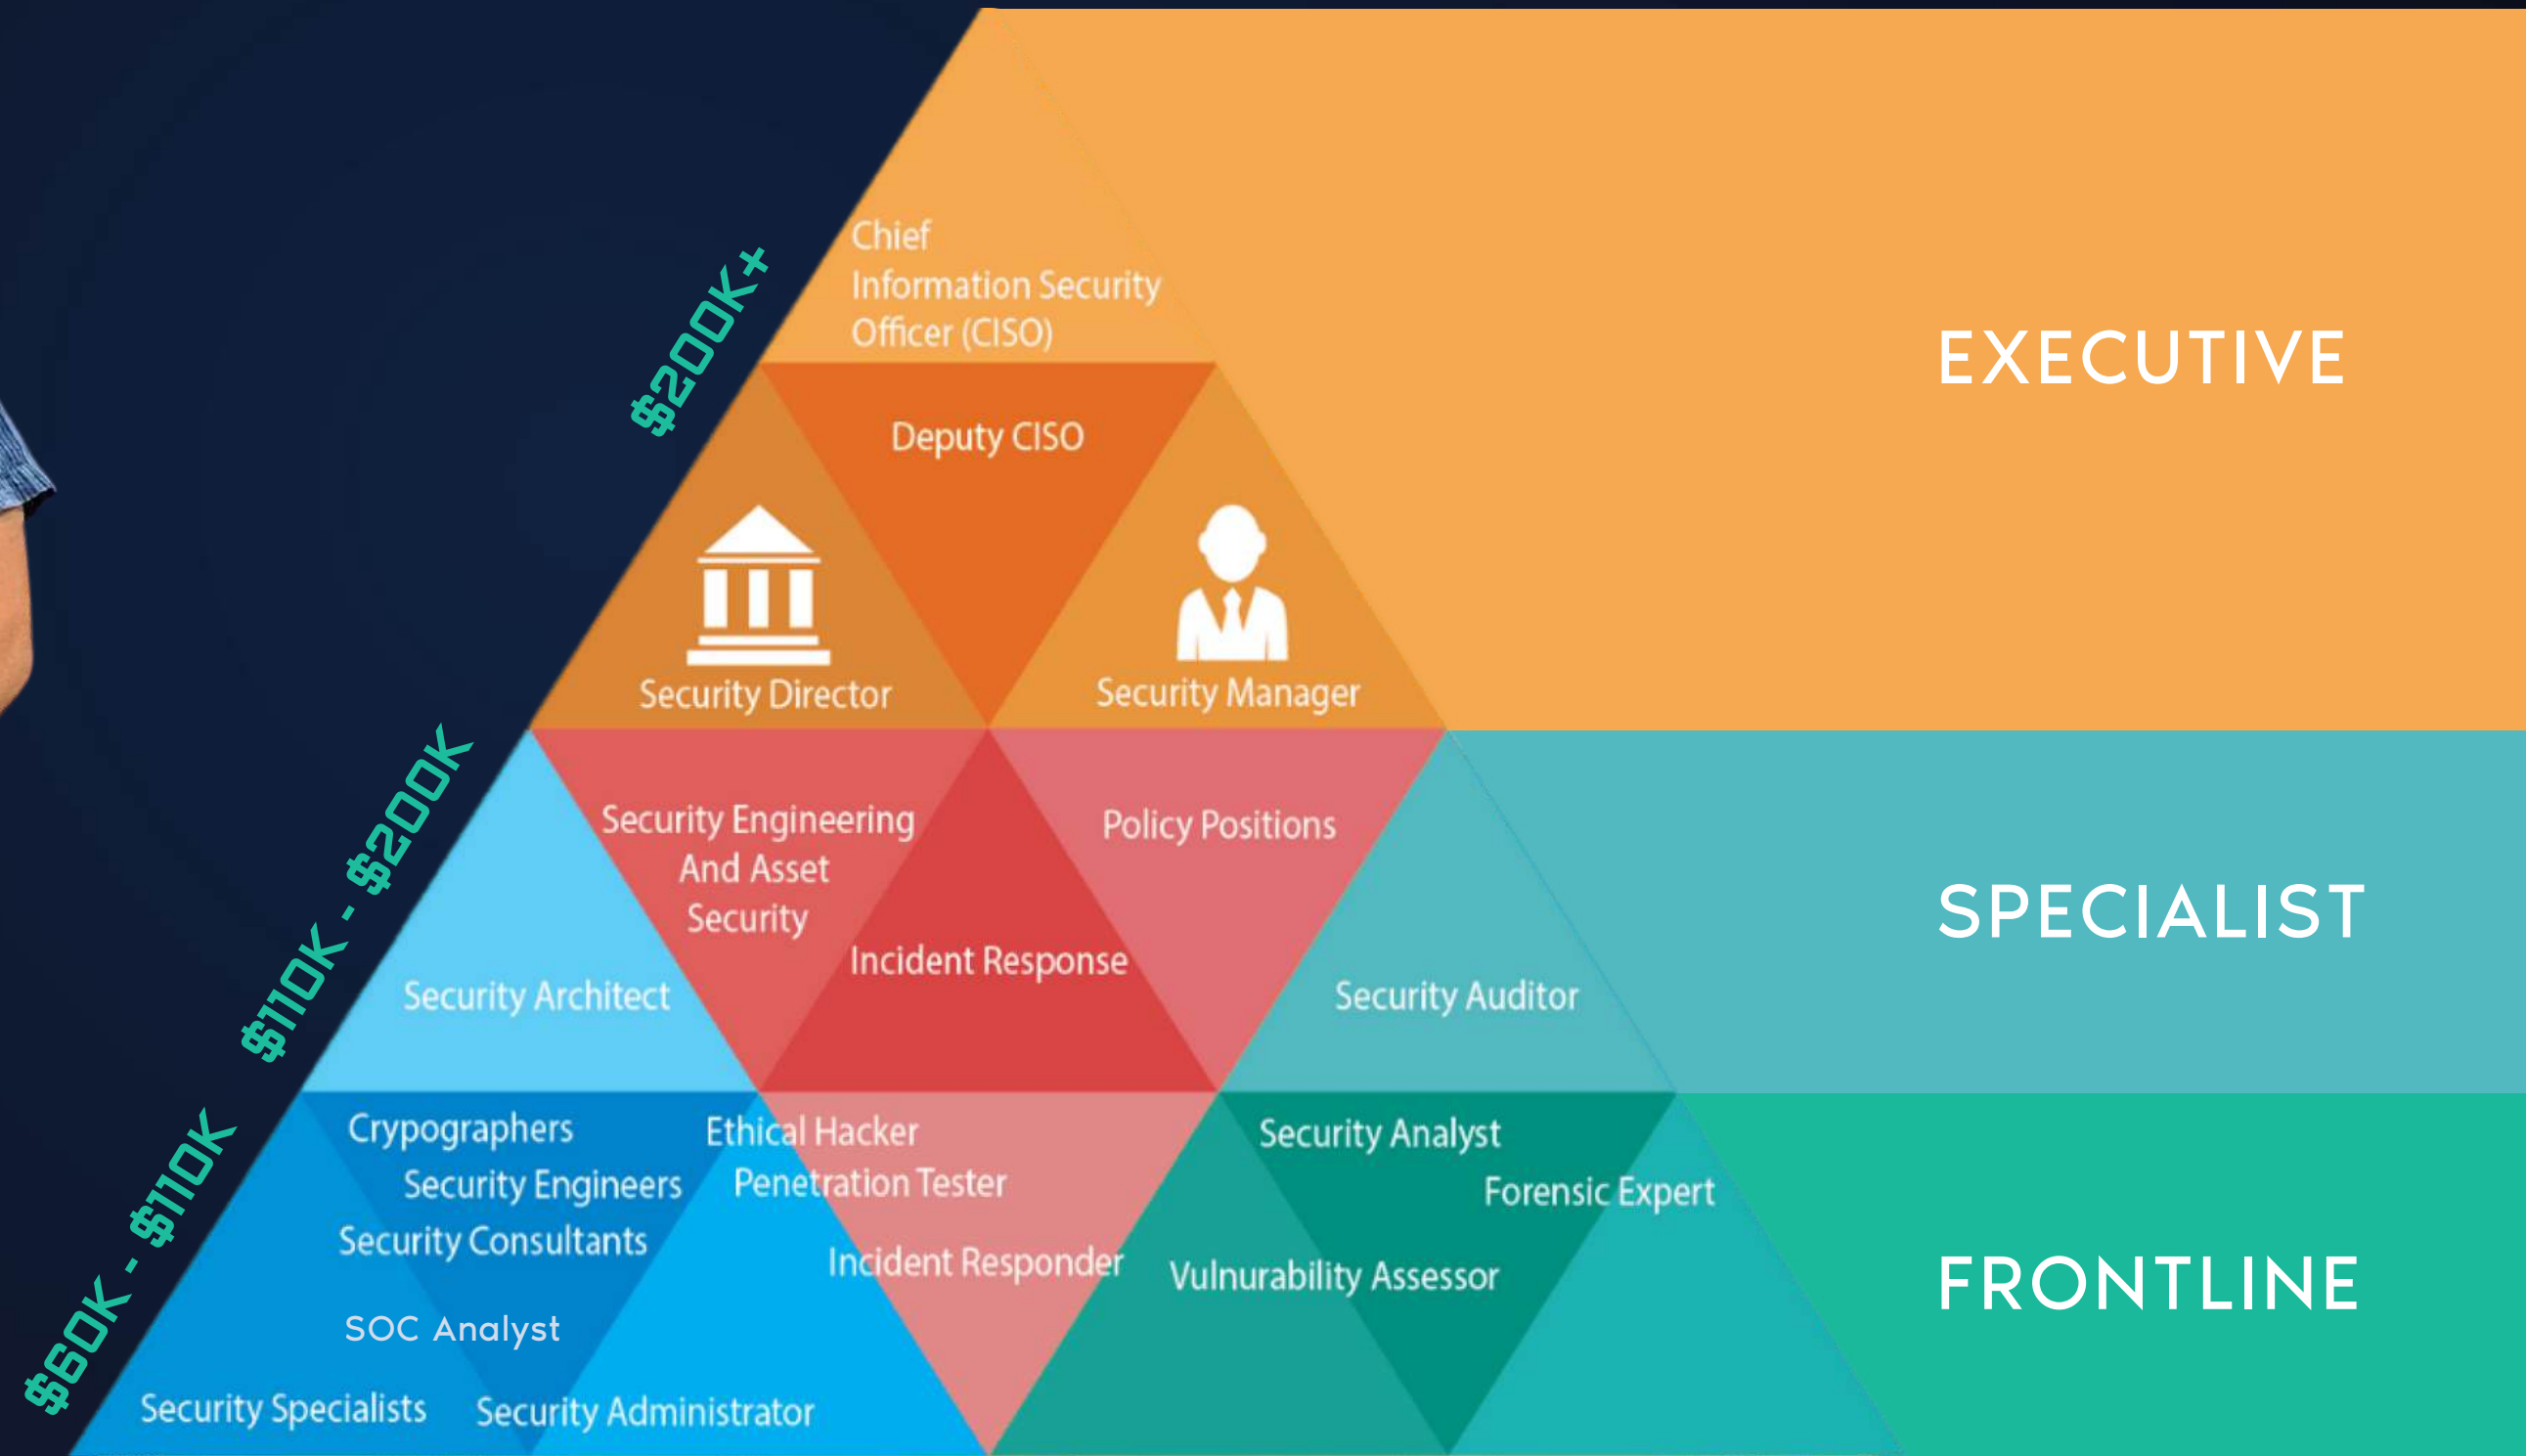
$200K+

Chief Information Security Officer (CISO)

EXECUTIVE

Deputy CISO

Security Director

Security Manager

$110K - $200K

Security Engineering And Asset Security

Policy Positions

SPECIALIST

Incident Response

Security Architect

Security Auditor

$60K - $110K

Crypographers

Ethical Hacker

Security Analyst

Security Engineers

Penetration Tester

Forensic Expert

Security Consultants

Incident Responder

Vulnurability Assessor

FRONTLINE

SOC Analyst

Security Specialists

Security Administrator